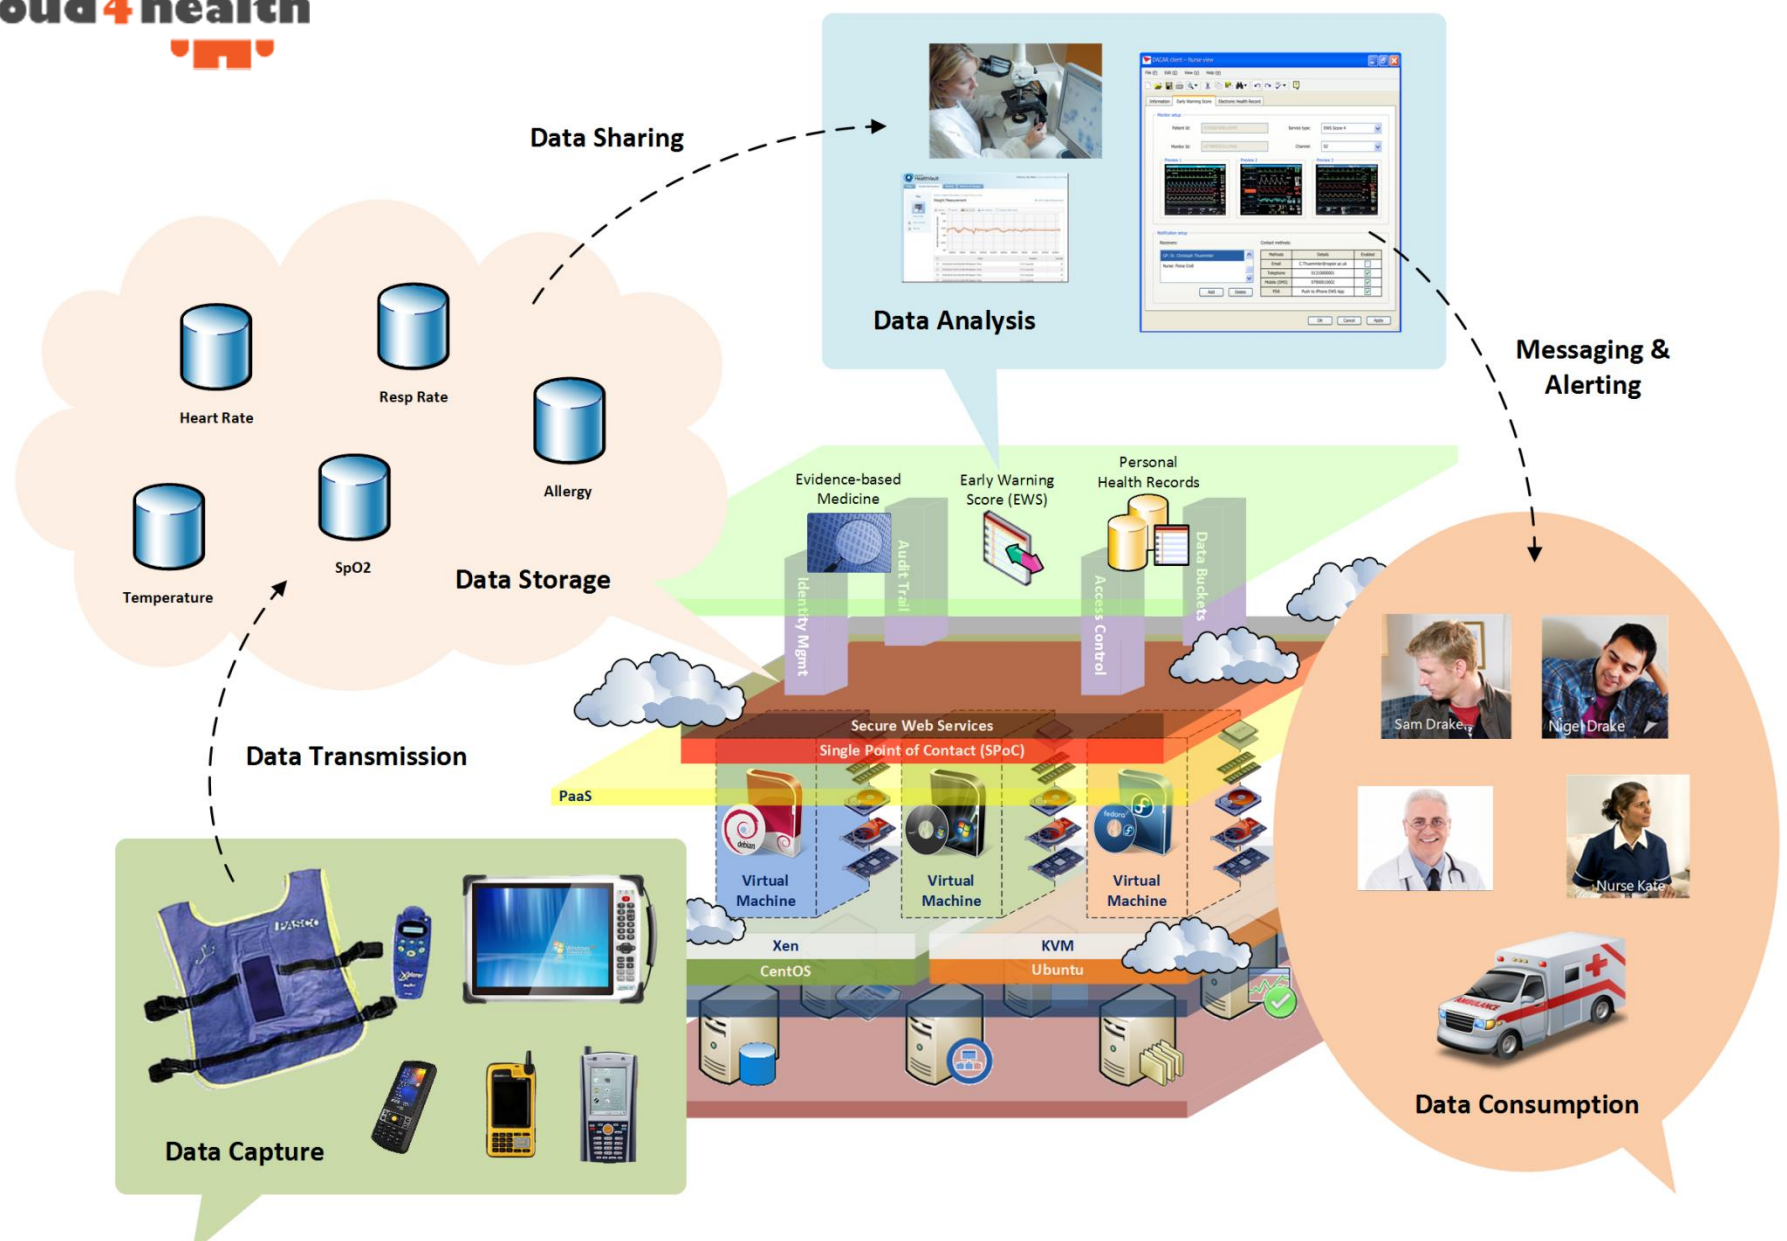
oud4health

Data Sharing

Data Analysis

Messaging & Alerting

Heart Rate

Resp Rate

Allergy

Temperature

SpO2

Data Storage

Evidence-based Medicine

Early Warning Score (EWS)

Personal Health Records

Audit Trail

Identity Mgmt

Access Control

Data Buckets

Secure Web Services

Single Point of Contact (SPoC)

PaaS

Data Transmission

Virtual Machine

Virtual Machine

Virtual Machine

Xen

KVM

CentOS

Ubuntu

Sam Drake

Nigel Drake

Nurse Kate

PASCO

Data Capture

Data Consumption